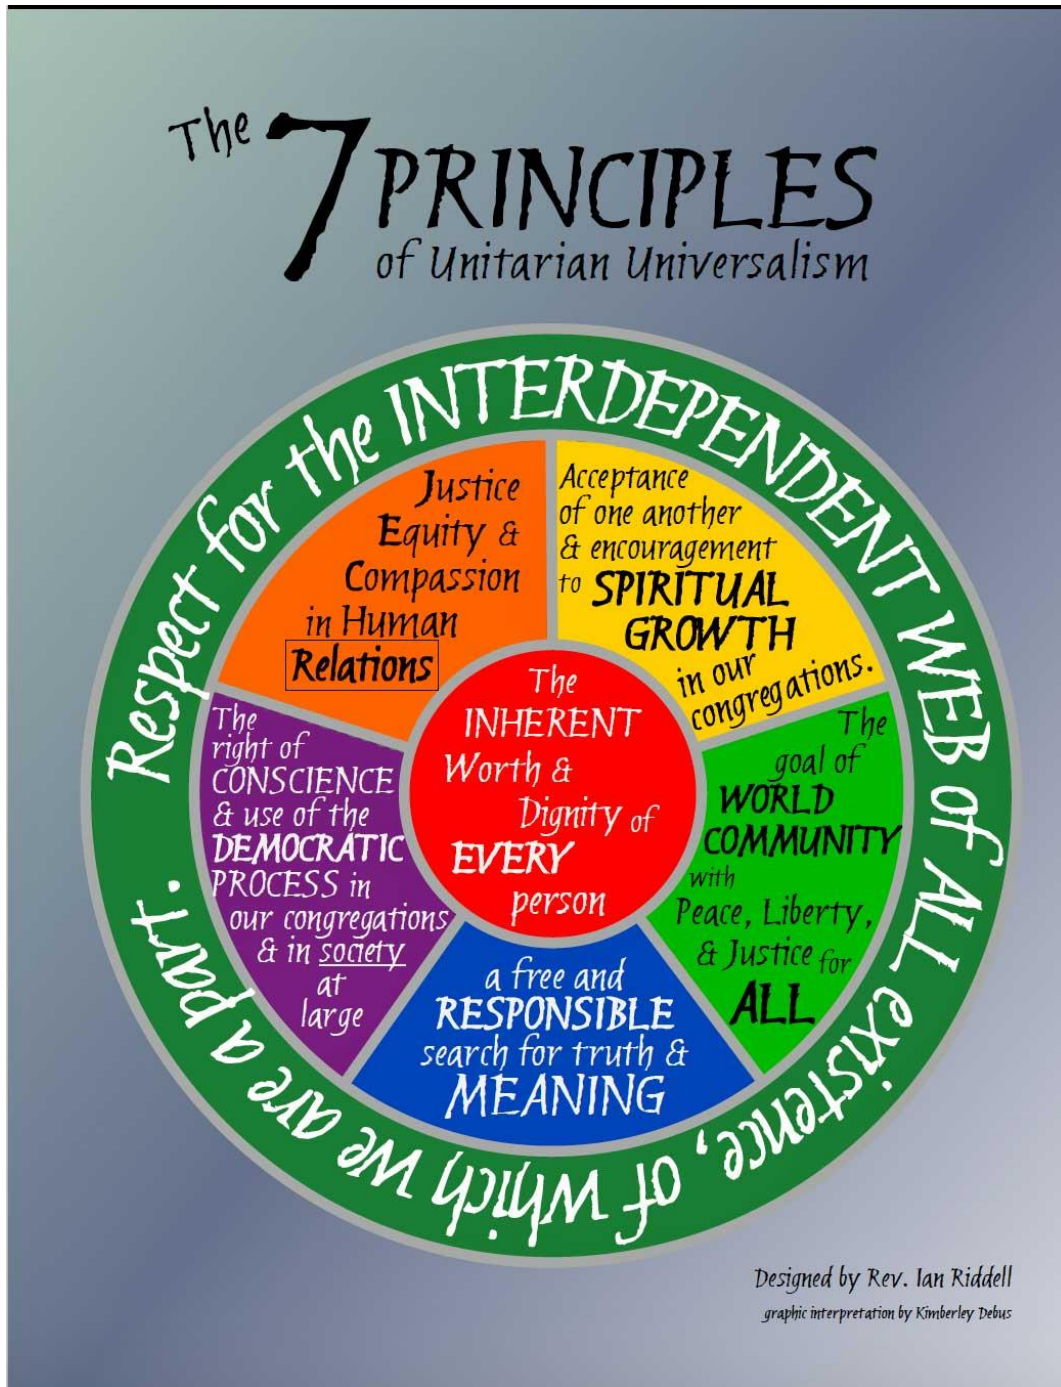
The 7 PRINCIPLES of Unitarian Universalism

Respect for the INTERDEPENDENT WEB of ALL existence, of which we are a part.

The INHERENT Worth & Dignity of EVERY person

Justice Equity & Compassion in Human Relations

Acceptance of one another & encouragement to SPIRITUAL GROWTH in our congregations.

The goal of WORLD COMMUNITY with Peace, Liberty, & Justice for ALL

a free and RESPONSIBLE search for truth & MEANING

The right of CONSCIENCE & use of the DEMOCRATIC PROCESS in our congregations & in society at large

Designed by Rev. Ian Riddell
graphic interpretation by Kimberley Debus